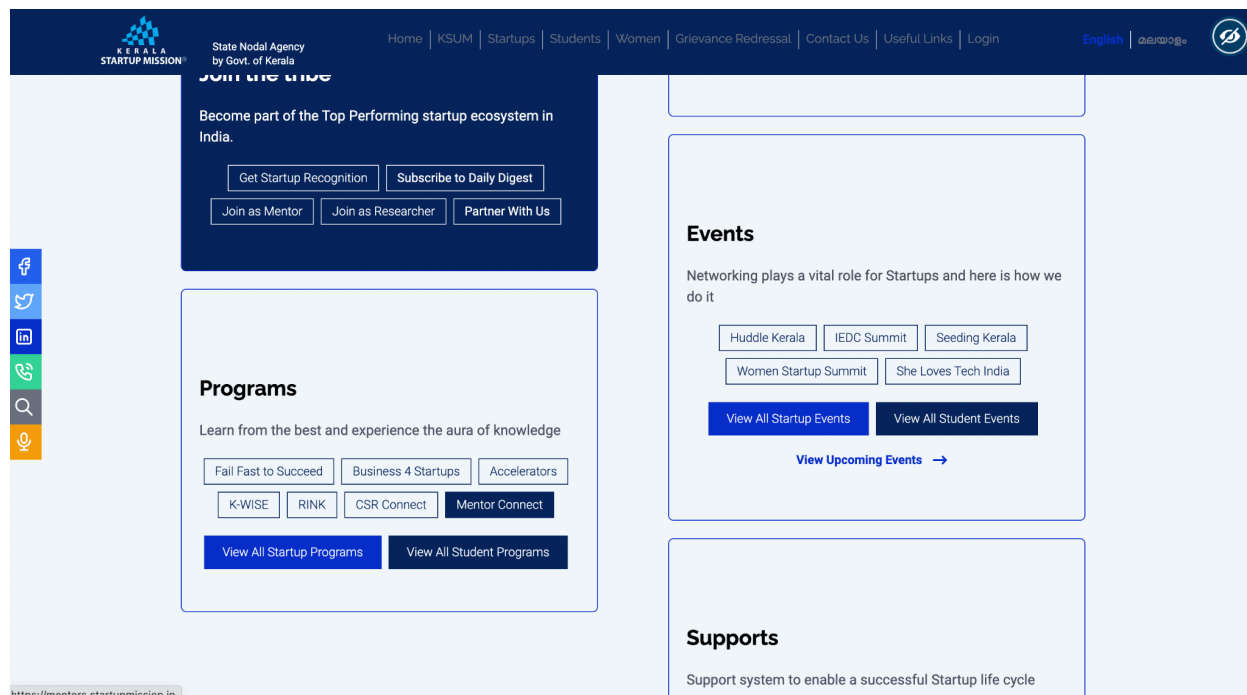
KERALA STARTUP MISSION®

State Nodal Agency
by Govt. of Kerala

Home | KSUM | Startups | Students | Women | Grievance Redressal | Contact Us | Useful Links | Login

English | മലയാളം

Join the tribe

Become part of the Top Performing startup ecosystem in India.

Get Startup Recognition
Subscribe to Daily Digest
Join as Mentor
Join as Researcher
Partner With Us

Programs

Learn from the best and experience the aura of knowledge

Fail Fast to Succeed
Business 4 Startups
Accelerators
K-WISE
RINK
CSR Connect
Mentor Connect

View All Startup Programs
View All Student Programs

Events

Networking plays a vital role for Startups and here is how we do it

Huddle Kerala
IEDC Summit
Seeding Kerala
Women Startup Summit
She Loves Tech India

View All Startup Events
View All Student Events

View Upcoming Events →

Supports

Support system to enable a successful Startup life cycle

https://mentors.startupmission.in